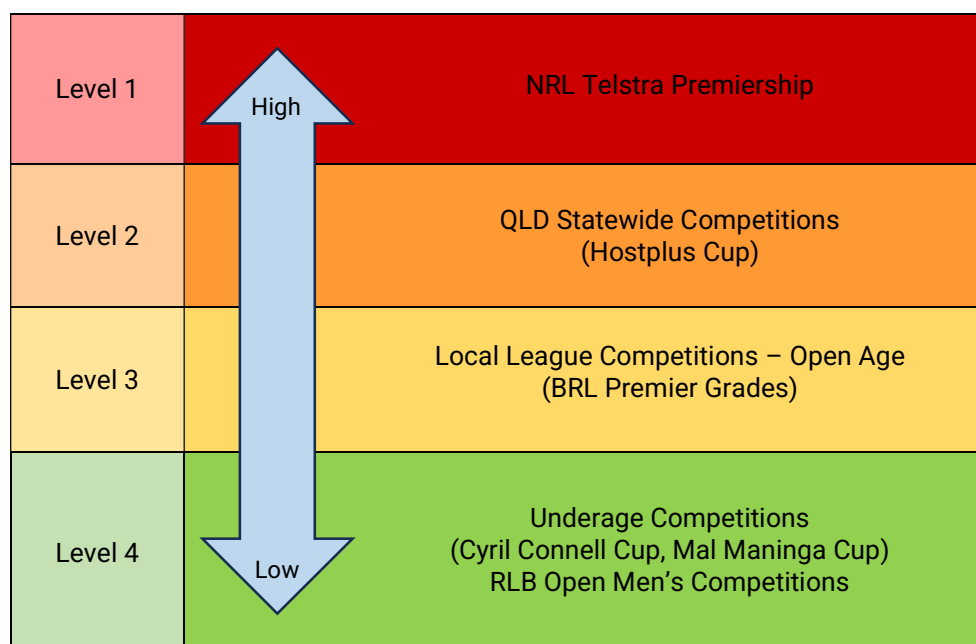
| | |
|---|---|
| Level 1 | NRL Telstra Premiership |
| Level 2 | QLD Statewide Competitions (Hostplus Cup) |
| Level 3 | Local League Competitions – Open Age (BRL Premier Grades) |
| Level 4 | Underage Competitions (Cyril Connell Cup, Mal Maninga Cup) RLB Open Men's Competitions |

High

Low